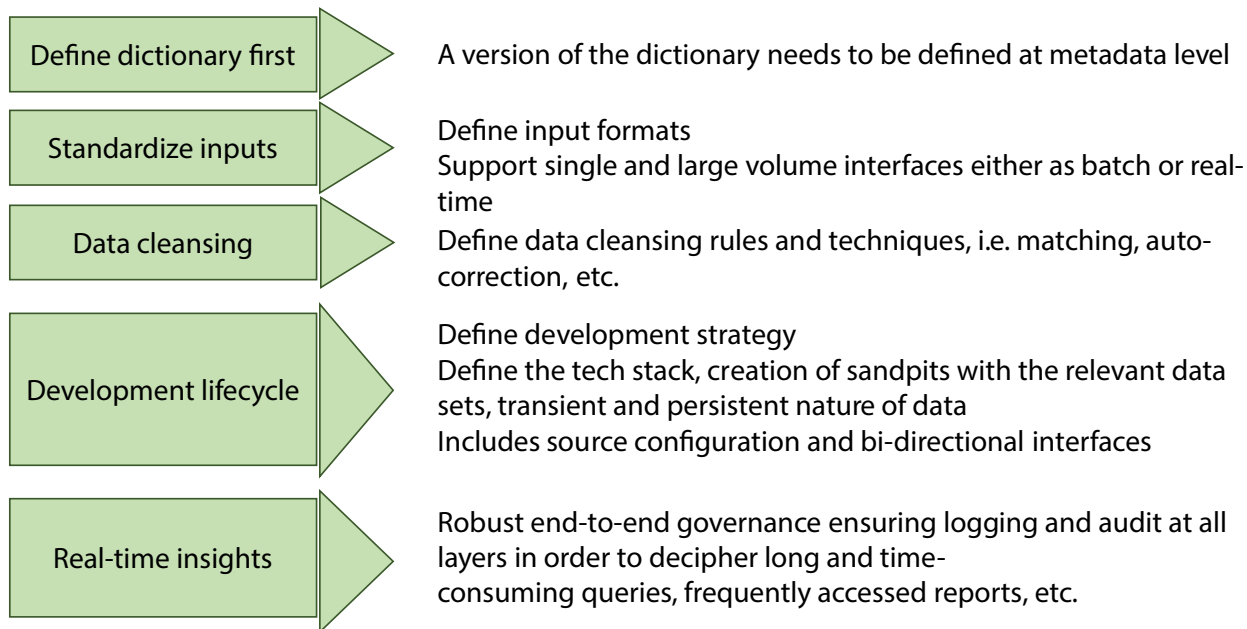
Define dictionary first

A version of the dictionary needs to be defined at metadata level

Standardize inputs

Define input formats
Support single and large volume interfaces either as batch or real-time

Data cleansing

Define data cleansing rules and techniques, i.e. matching, auto-correction, etc.

Development lifecycle

Define development strategy
Define the tech stack, creation of sandpits with the relevant data sets, transient and persistent nature of data
Includes source configuration and bi-directional interfaces

Real-time insights

Robust end-to-end governance ensuring logging and audit at all layers in order to decipher long and time-consuming queries, frequently accessed reports, etc.